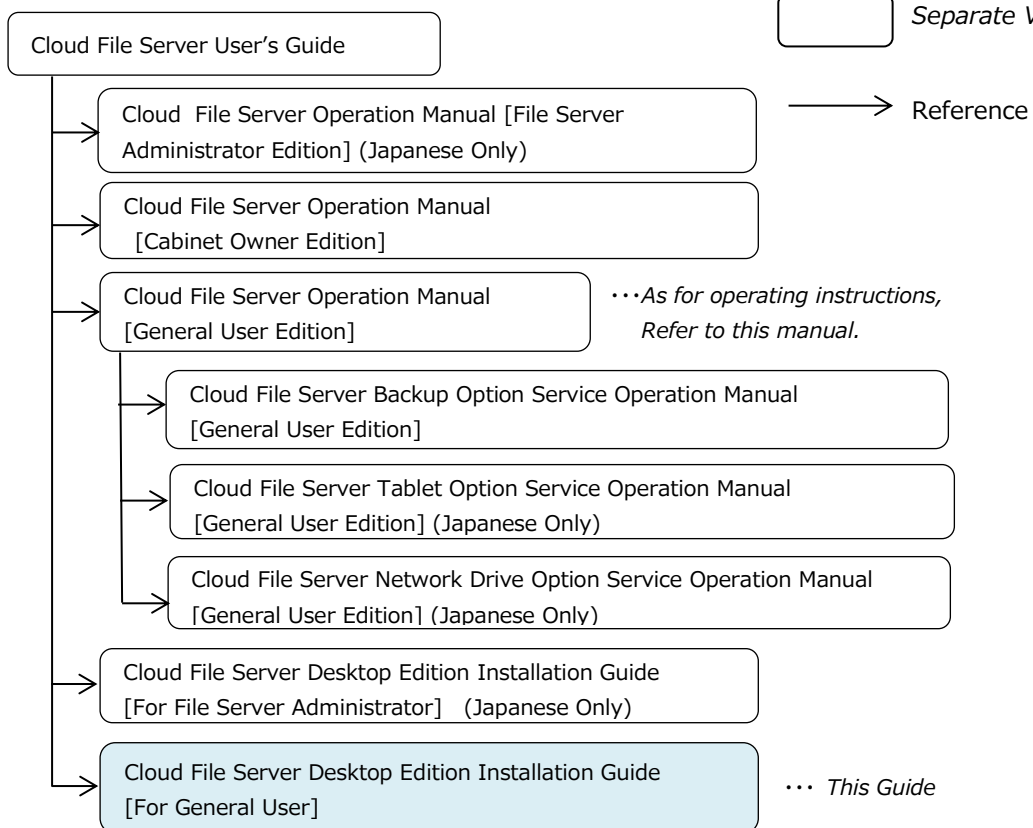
Separate V

Reference

Cloud File Server User's Guide

Cloud File Server Operation Manual [File Server Administrator Edition] (Japanese Only)

Cloud File Server Operation Manual [Cabinet Owner Edition]

Cloud File Server Operation Manual [General User Edition]

···As for operating instructions, Refer to this manual.

Cloud File Server Backup Option Service Operation Manual [General User Edition]

Cloud File Server Tablet Option Service Operation Manual [General User Edition] (Japanese Only)

Cloud File Server Network Drive Option Service Operation Manual [General User Edition] (Japanese Only)

Cloud File Server Desktop Edition Installation Guide [For File Server Administrator] (Japanese Only)

Cloud File Server Desktop Edition Installation Guide [For General User]

··· This Guide